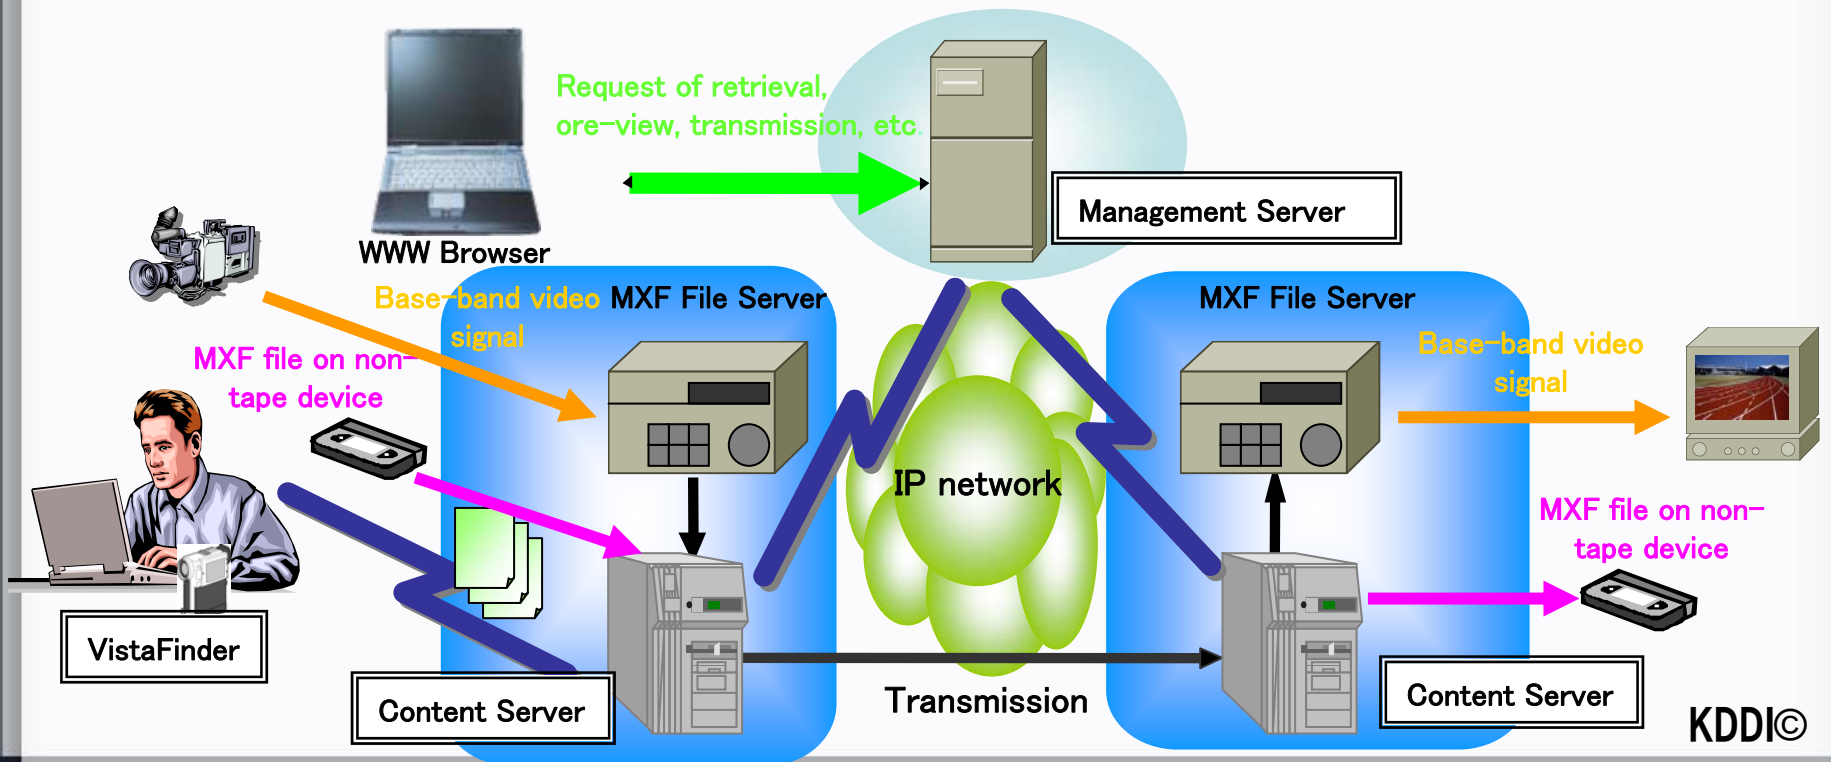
Request of retrieval, ore–view, transmission, etc.

WWW Browser

Management Server

Base–band video signal

MXF File Server

MXF File Server

MXF file on non–tape device

Base–band video signal

IP network

MXF file on non–tape device

VistaFinder

Content Server

Transmission

Content Server

KDDI©